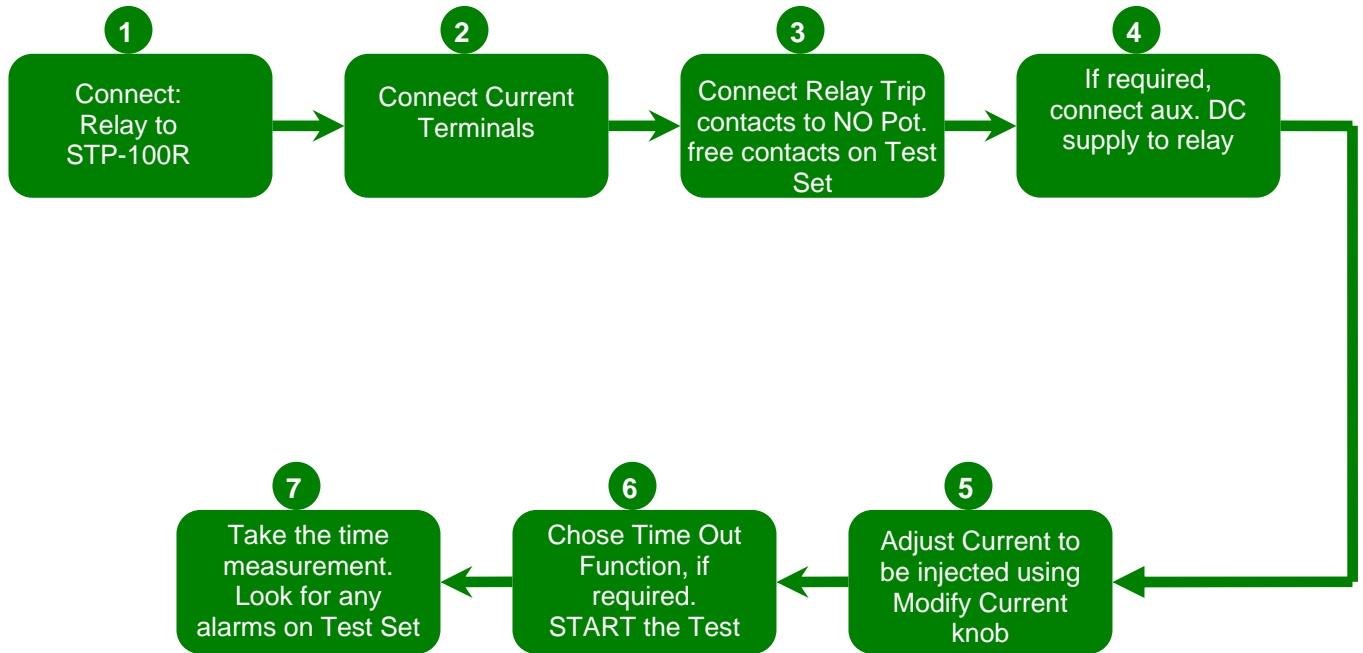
1
Connect: Relay to STP-100R

2
Connect Current Terminals

3
Connect Relay Trip contacts to NO Pot. free contacts on Test Set

4
If required, connect aux. DC supply to relay

5
Adjust Current to be injected using Modify Current knob

6
Chose Time Out Function, if required. START the Test

7
Take the time measurement. Look for any alarms on Test Set